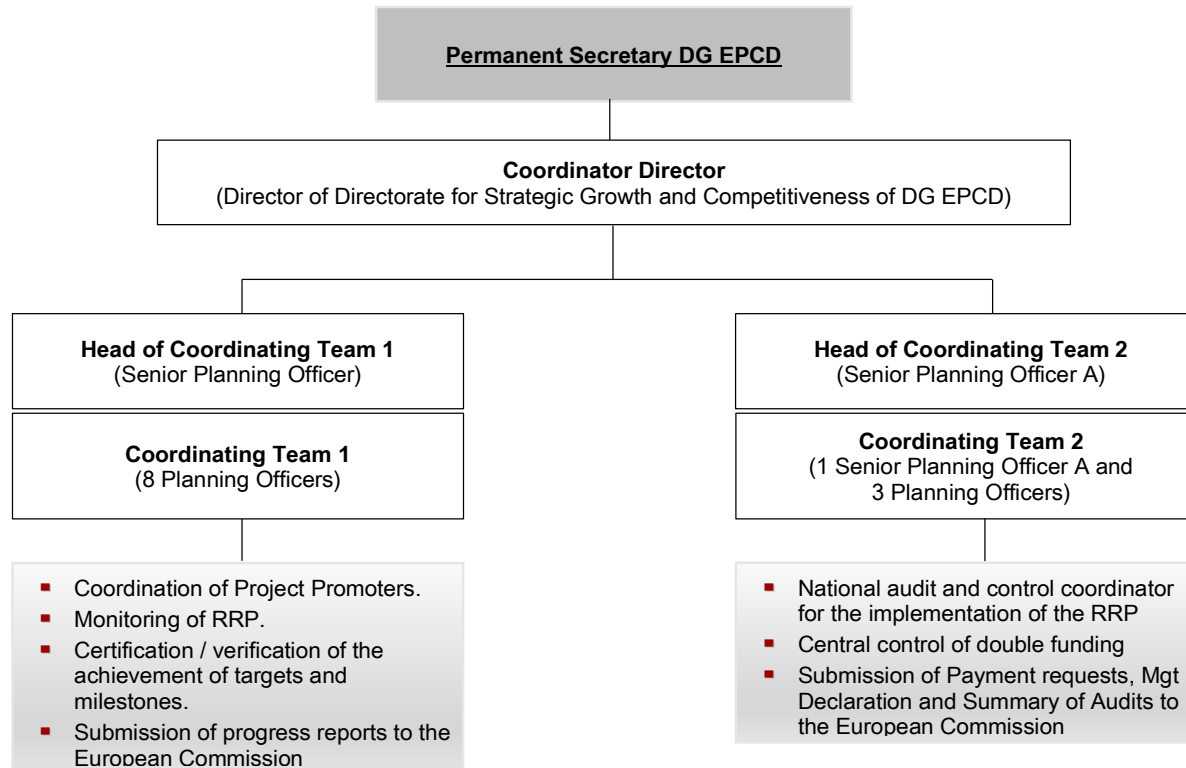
Permanent Secretary DG EPCD

Coordinator Director
(Director of Directorate for Strategic Growth and Competitiveness of DG EPCD)

Head of Coordinating Team 1
(Senior Planning Officer)

Coordinating Team 1
(8 Planning Officers)

- Coordination of Project Promoters.
- Monitoring of RRP.
- Certification / verification of the achievement of targets and milestones.
- Submission of progress reports to the European Commission

Head of Coordinating Team 2
(Senior Planning Officer A)

Coordinating Team 2
(1 Senior Planning Officer A and 3 Planning Officers)

- National audit and control coordinator for the implementation of the RRP
- Central control of double funding
- Submission of Payment requests, Mgt Declaration and Summary of Audits to the European Commission